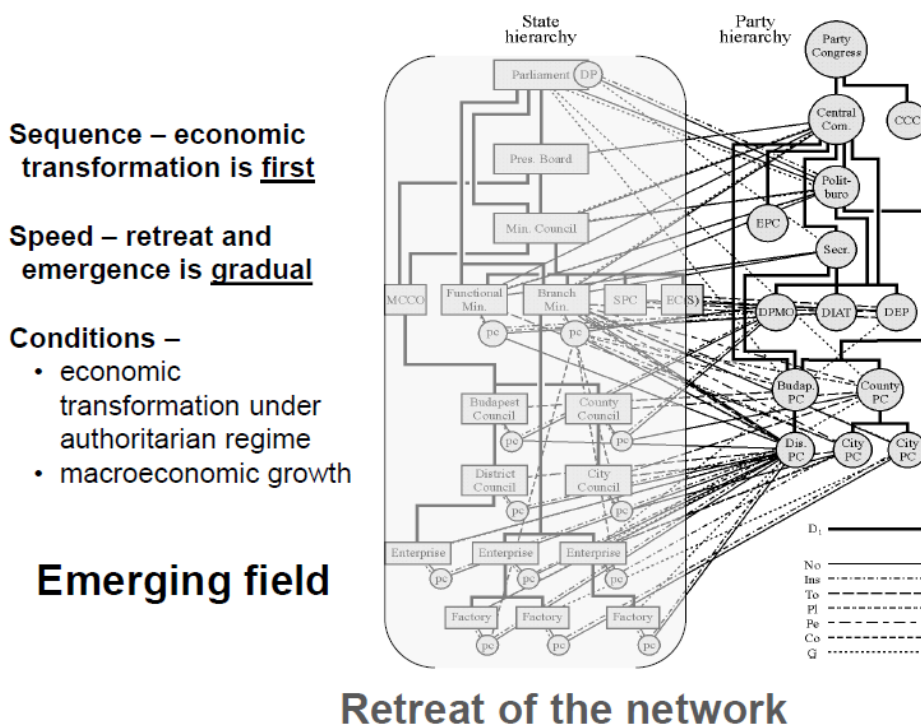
Sequence – economic transformation is first

Speed – retreat and emergence is gradual

Conditions –
• economic transformation under authoritarian regime
• macroeconomic growth

Emerging field

State hierarchy

Party hierarchy

Parliament
DP
Pres. Board
Min. Council
MCCO
Functional Min.
Branch Min.
SPC
EC(S)
pc
pc
Budapest Council
County Council
pc
pc
District Council
City Council
pc
pc
Enterprise
Enterprise
Enterprise
pc
pc
pc
Factory
Factory
Factory
pc
pc
pc

Party Congress
Central Com.
CCC
Polit-buro
EPC
Secr.
DPMO
DIAT
DEP
Budap. PC
County PC
Dis. PC
City PC
City PC

$D_1$
No
Ins
To
Pl
Pe
Co
G

Retreat of the network